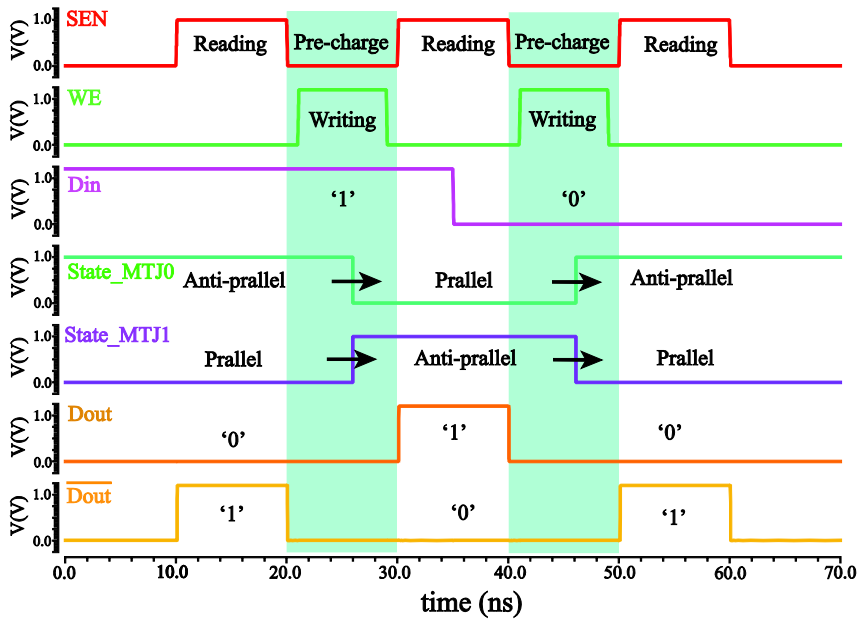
V(V) 1.0 0.0 SEN Reading Pre-charge Reading Pre-charge Reading

V(V) 1.0 0.0 WE Writing Writing

V(V) 1.0 0.0 Din '1' '0'

V(V) 1.0 0.0 State_MTJ0 Anti-prallel Prallel Anti-prallel

V(V) 1.0 0.0 State_MTJ1 Prallel Anti-prallel Prallel

V(V) 1.0 0.0 Dout '0' '1' '0'

V(V) 1.0 0.0 $\overline{\text{Dout}}$ '1' '0' '1'

0.0 10.0 20.0 30.0 40.0 50.0 60.0 70.0

time (ns)